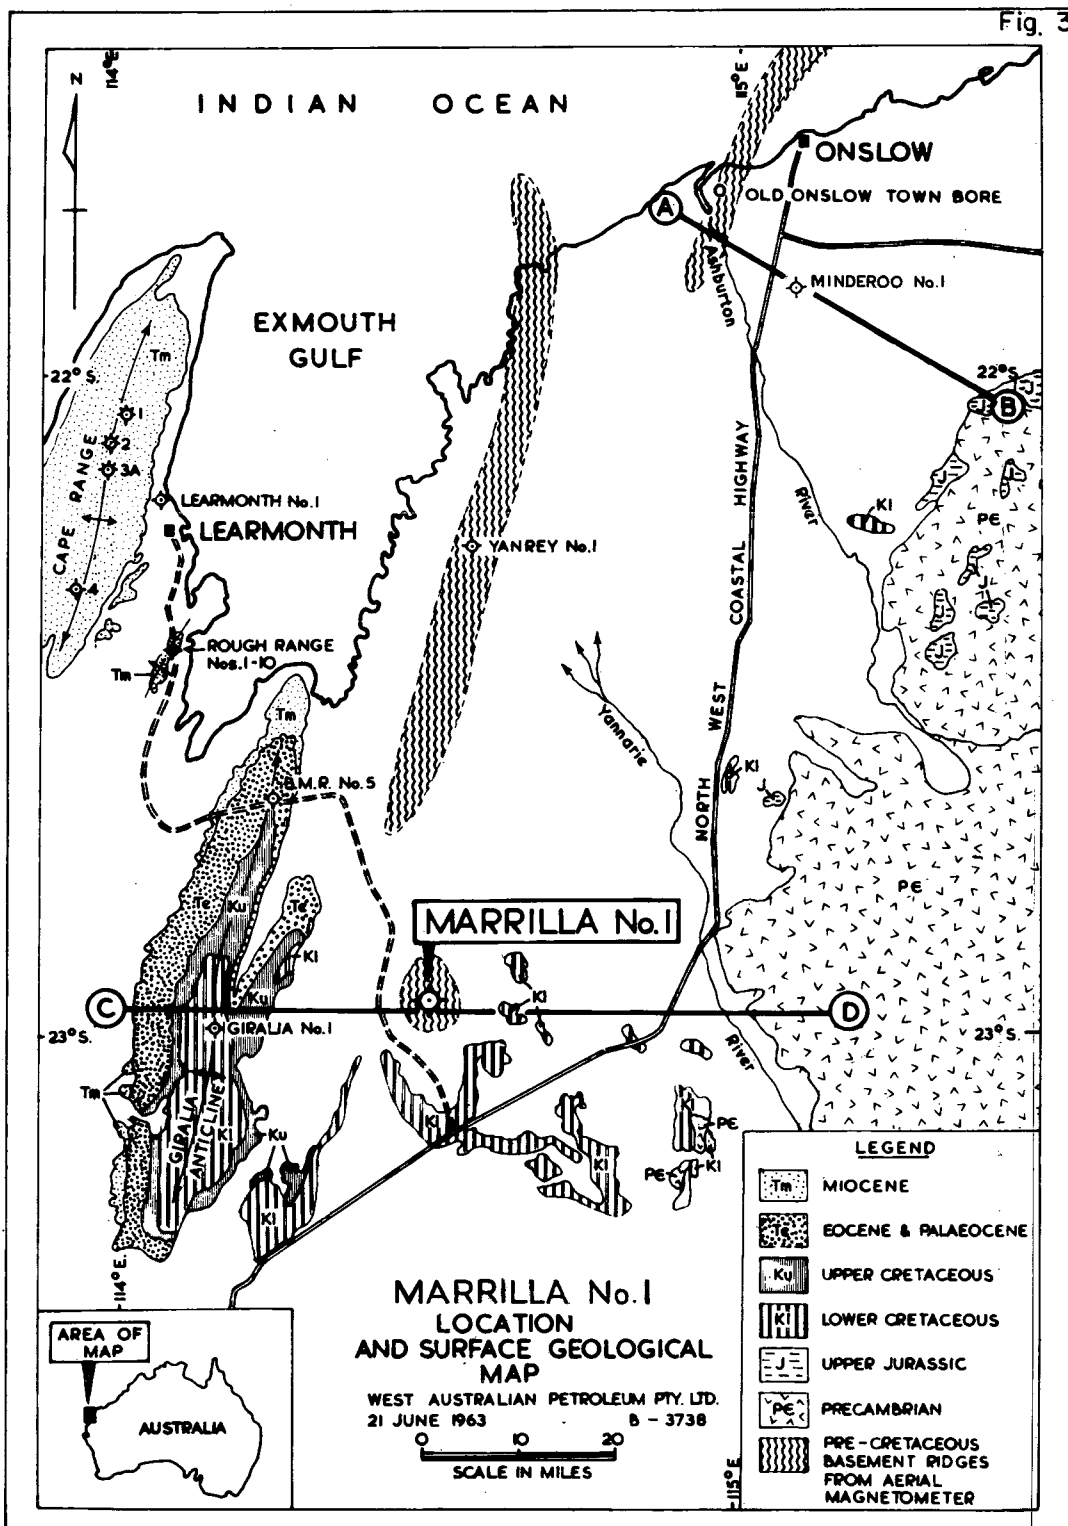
Fig. 3

N

114°E

INDIAN OCEAN

115°E

ONSLOW

OLD ONSLOW TOWN BORE

A

Ashburton

MINDEROO No. 1

EXMOUTH GULF

22° S.

22° S.

B

Tm

1

2

3A

CAPE RANGE

4

LEARMONTH No. 1

LEARMONTH

YANREY No. 1

NORTH WEST COASTAL HIGHWAY

River

Kl

PЄ

J

ROUGH RANGE Nos. 1-10

Tm

Yannarie

Tm

B.M.R. No. 5

Kl

J

Te

Ku

Te

Kl

PЄ

MARRILLA No. 1

C

Ku

GIRALJA No. 1

Kl

D

23° S.

23° S.

River

Tm

GIRALJA ANTICLINE

Kl

Ku

Kl

Kl

Kl

PЄ

PЄ

Kl

Kl

114°E.

115°E

LEGEND

Tm MIOCENE

Te EOCENE & PALAEOCENE

Ku UPPER CRETACEOUS

Kl LOWER CRETACEOUS

J UPPER JURASSIC

PЄ PRECAMBRIAN

PRE-CRETACEOUS BASEMENT RIDGES FROM AERIAL MAGNETOMETER

AREA OF MAP

AUSTRALIA

MARRILLA No. 1
LOCATION
AND SURFACE GEOLOGICAL
MAP

WEST AUSTRALIAN PETROLEUM PTY. LTD.
21 JUNE 1963 B - 3738

0 10 20
SCALE IN MILES